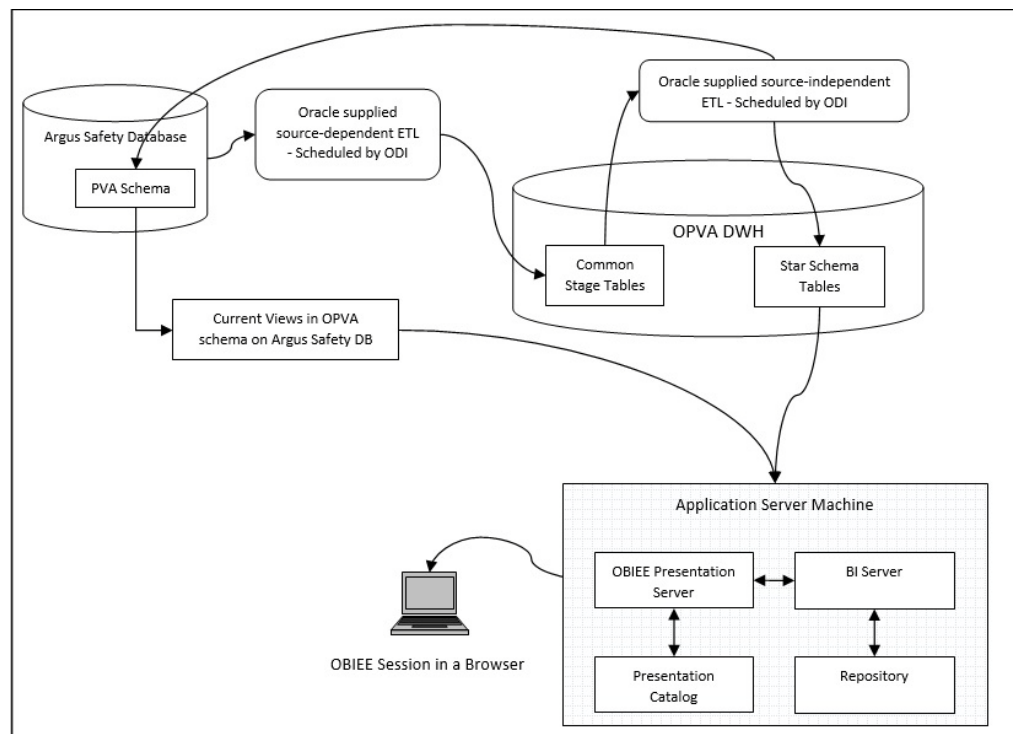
Argus Safety Database

PVA Schema

Oracle supplied source-dependent ETL - Scheduled by ODI

Oracle supplied source-independent ETL - Scheduled by ODI

OPVA DWH

Common Stage Tables

Star Schema Tables

Current Views in OPVA schema on Argus Safety DB

Application Server Machine

OBIEE Presentation Server

BI Server

Presentation Catalog

Repository

OBIEE Session in a Browser